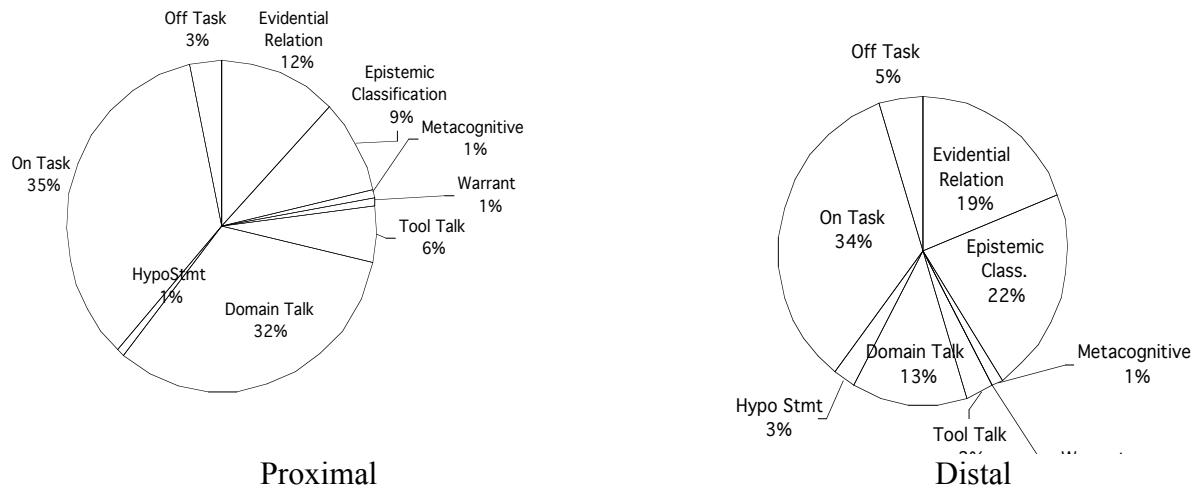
Off Task 3%
Evidential Relation 12%
Epistemic Classification 9%
Metacognitive 1%
Warrant 1%
Tool Talk 6%
On Task 35%
HypoStmt 1%
Domain Talk 32%

Proximal

Off Task 5%
Evidential Relation 19%
On Task 34%
Epistemic Class. 22%
Domain Talk 13%
Metacognitive 1%
Hypo Stmt 3%
Tool Talk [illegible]
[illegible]

Distal